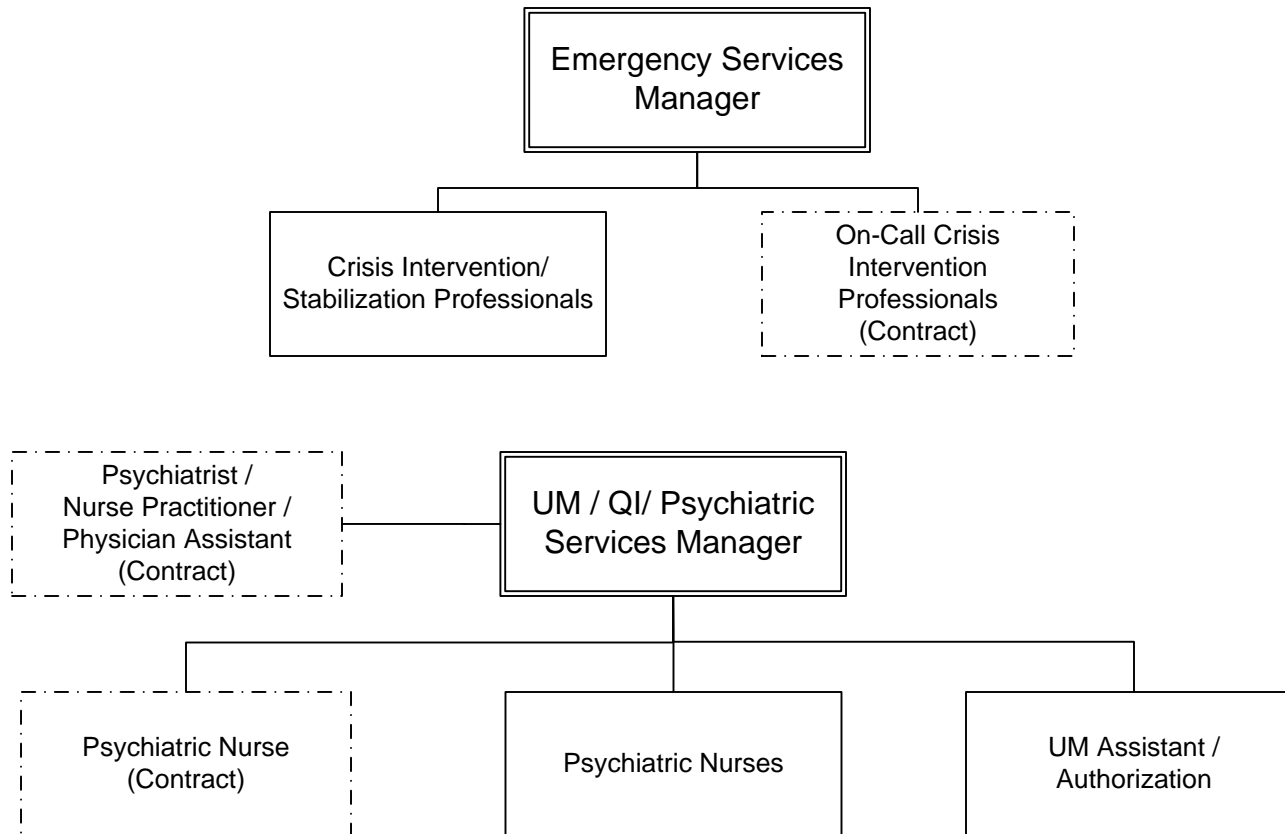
Emergency Services Manager

Crisis Intervention/ Stabilization Professionals

On-Call Crisis Intervention Professionals (Contract)

Psychiatrist / Nurse Practitioner / Physician Assistant (Contract)

UM / QI/ Psychiatric Services Manager

Psychiatric Nurse (Contract)

Psychiatric Nurses

UM Assistant / Authorization